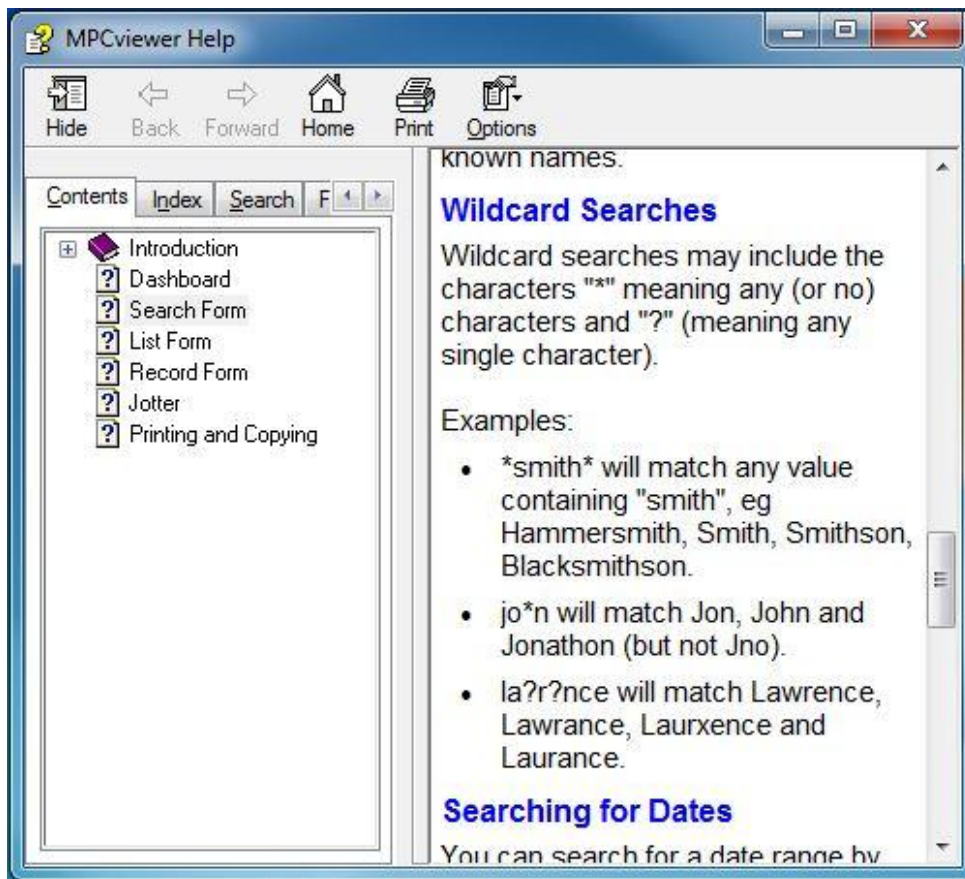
MPCviewer Help

Hide Back Forward Home Print Options

Contents Index Search F

Introduction
Dashboard
Search Form
List Form
Record Form
Jotter
Printing and Copying

known names.

**Wildcard Searches**

Wildcard searches may include the characters "*" meaning any (or no) characters and "?" (meaning any single character).

Examples:

- *smith* will match any value containing "smith", eg Hammersmith, Smith, Smithson, Blacksmithson.
- jo*n will match Jon, John and Jonathon (but not Jno).
- la?r?nce will match Lawrence, Lawrance, Laurxence and Laurance.

**Searching for Dates**

You can search for a date range by